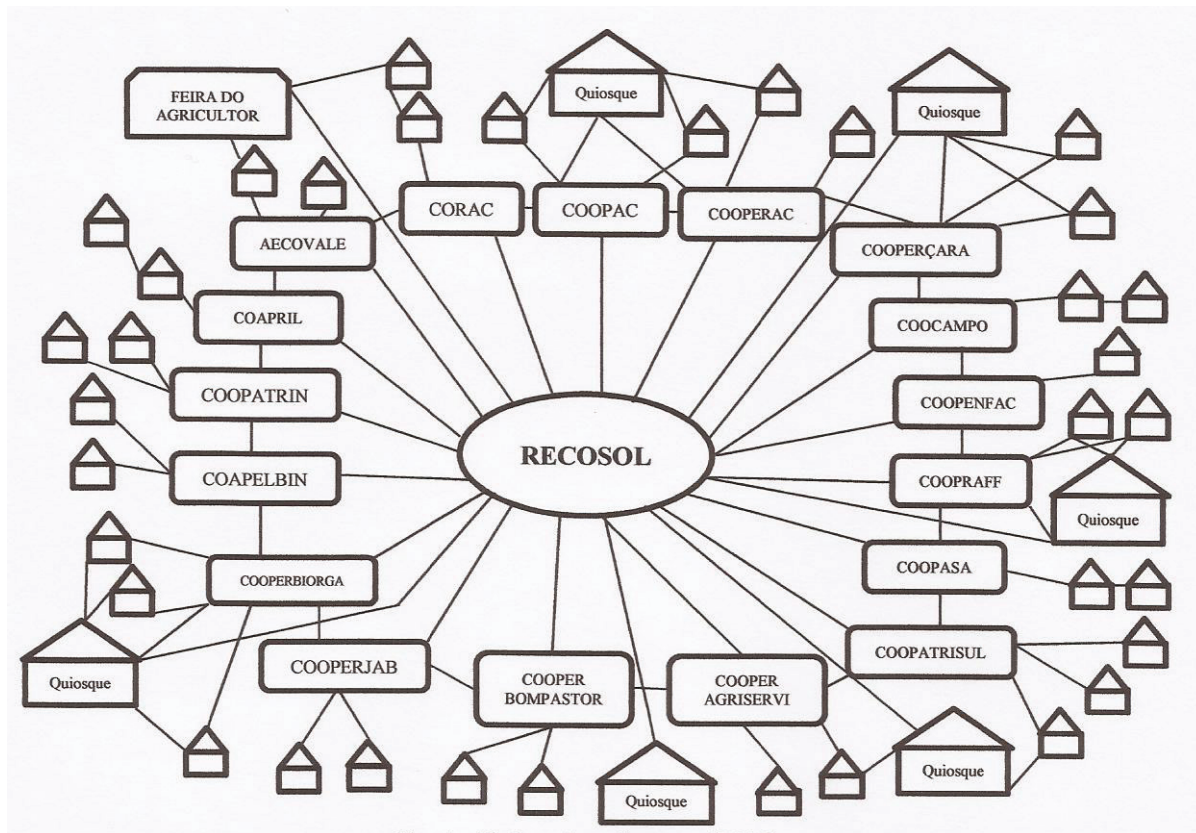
FEIRA DO AGRICULTOR

Quiosque

Quiosque

CORAC

COOPAC

COOPERAC

AECOVALE

COOPERÇARA

COAPRIL

COOCAMPO

COOPATRIN

COOPENFAC

RECOSOL

COAPELBIN

COOPRAFF

Quiosque

COOPERBIORGA

COOPASA

COOPATRISUL

Quiosque

COOPERJAB

COOPER BOMPASTOR

COOPER AGRISERVI

Quiosque

Quiosque